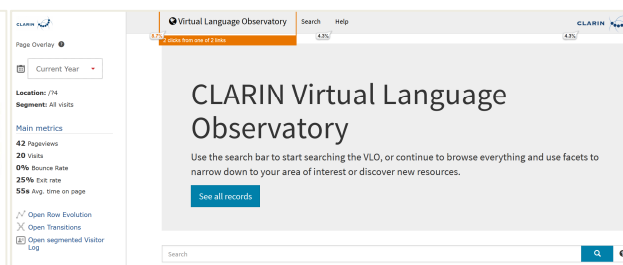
CLARIN

Page Overlay

Current Year

Location: /?4
Segment: All visits

Main metrics

42 Pageviews
20 Visits
0% Bounce Rate
25% Exit rate
55s Avg. time on page

Open Row Evolution
Open Transitions
Open segmented Visitor Log

Virtual Language Observatory
Search
Help
CLARIN

8.7%
4 clicks from one of 2 links
4.3%
4.3%

CLARIN Virtual Language Observatory

Use the search bar to start searching the VLO, or continue to browse everything and use facets to narrow down to your area of interest or discover new resources.

See all records

Search